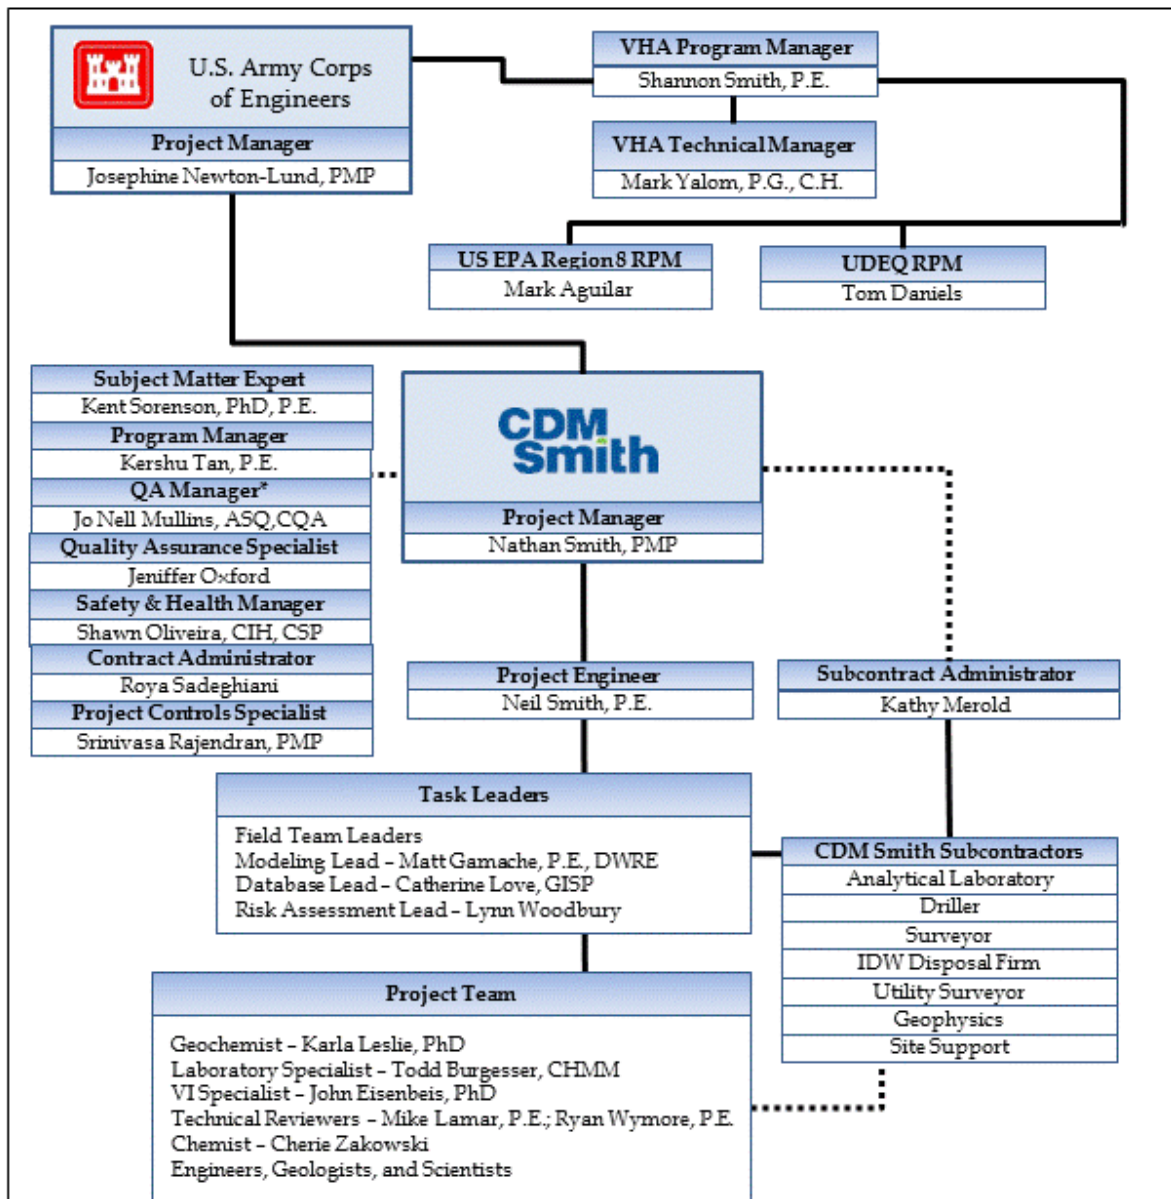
U.S. Army Corps of Engineers
Project Manager
Josephine Newton-Lund, PMP

VHA Program Manager
Shannon Smith, P.E.

VHA Technical Manager
Mark Yalom, P.G., C.H.

US EPA Region 8 RPM
Mark Aguilar

UDEQ RPM
Tom Daniels

Subject Matter Expert
Kent Sorenson, PhD, P.E.
Program Manager
Kershu Tan, P.E.
QA Manager*
Jo Nell Mullins, ASQ,CQA
Quality Assurance Specialist
Jeniffer Oxford
Safety & Health Manager
Shawn Oliveira, CIH, CSP
Contract Administrator
Roya Sadeghiani
Project Controls Specialist
Srinivasa Rajendran, PMP

CDM Smith
Project Manager
Nathan Smith, PMP

Project Engineer
Neil Smith, P.E.

Subcontract Administrator
Kathy Merold

Task Leaders
Field Team Leaders
Modeling Lead – Matt Gamache, P.E., DWRE
Database Lead – Catherine Love, GISP
Risk Assessment Lead – Lynn Woodbury

CDM Smith Subcontractors
Analytical Laboratory
Driller
Surveyor
IDW Disposal Firm
Utility Surveyor
Geophysics
Site Support

Project Team
Geochemist – Karla Leslie, PhD
Laboratory Specialist – Todd Burgesser, CHMM
VI Specialist – John Eisenbeis, PhD
Technical Reviewers – Mike Lamar, P.E.; Ryan Wymore, P.E.
Chemist – Cherie Zakowski
Engineers, Geologists, and Scientists